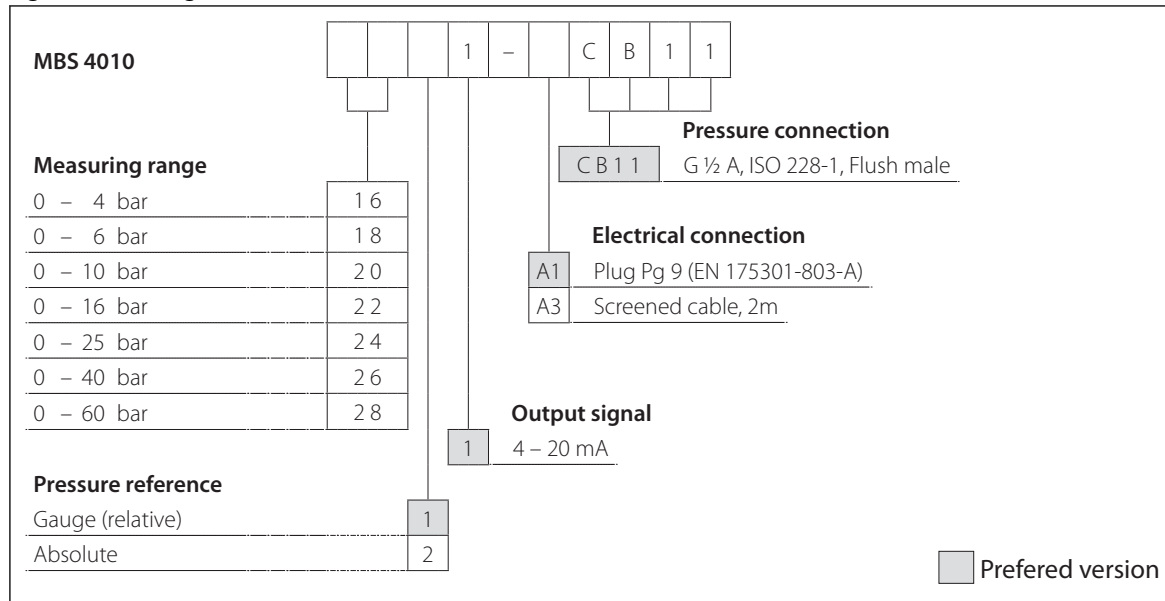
MBS 4010

| | | | | 1 | – | | C | B | 1 | 1 |
|---|---|---|---|---|---|---|---|---|---|---|

Pressure connection

| CB11 | G ½ A, ISO 228-1, Flush male |
|---|---|

Measuring range

| | |
|---|---|
| 0 – 4 bar | 16 |
| 0 – 6 bar | 18 |
| 0 – 10 bar | 20 |
| 0 – 16 bar | 22 |
| 0 – 25 bar | 24 |
| 0 – 40 bar | 26 |
| 0 – 60 bar | 28 |

Electrical connection

| | |
|---|---|
| A1 | Plug Pg 9 (EN 175301-803-A) |
| A3 | Screened cable, 2m |

Output signal

| 1 | 4 – 20 mA |
|---|---|

Pressure reference

| | |
|---|---|
| Gauge (relative) | 1 |
| Absolute | 2 |

Prefered version